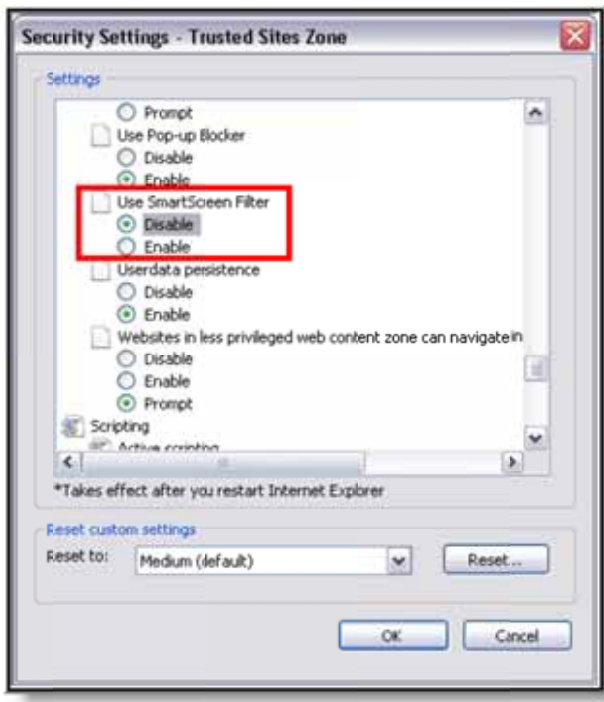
Security Settings - Trusted Sites Zone

Settings

Prompt
Use Pop-up Blocker
Disable
Enable
Use SmartScreen Filter
Disable
Enable
Userdata persistence
Disable
Enable
Websites in less privileged web content zone can navigate in
Disable
Enable
Prompt
Scripting
Active scripting

*Takes effect after you restart Internet Explorer

Reset custom settings
Reset to: Medium (default)
Reset...

OK
Cancel